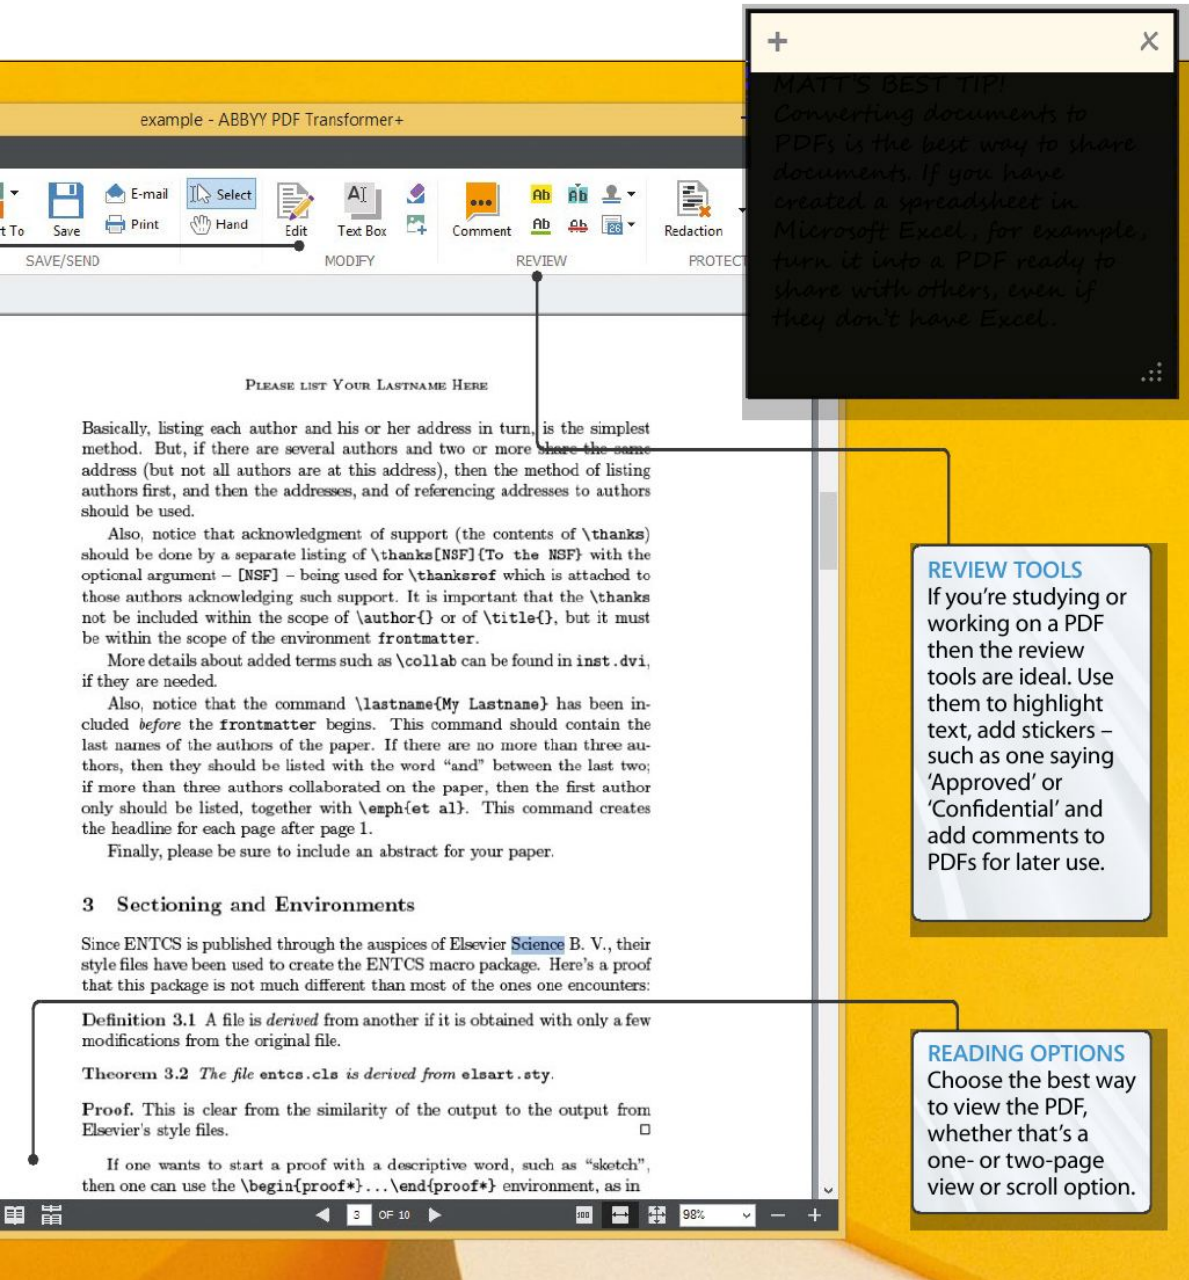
+ ×

MATT'S BEST TIP!
Converting documents to PDFs is the best way to share documents. If you have created a spreadsheet in Microsoft Excel, for example, turn it into a PDF ready to share with others, even if they don't have Excel.

example - ABBYY PDF Transformer+

t To Save E-mail Print Select Hand Edit Text Box Comment Redaction

SAVE/SEND MODIFY REVIEW PROTECT

PLEASE LIST YOUR LASTNAME HERE

Basically, listing each author and his or her address in turn, is the simplest method. But, if there are several authors and two or more share the same address (but not all authors are at this address), then the method of listing authors first, and then the addresses, and of referencing addresses to authors should be used.

Also, notice that acknowledgment of support (the contents of \thanks) should be done by a separate listing of \thanks[NSF]{To the NSF} with the optional argument – [NSF] – being used for \thanksref which is attached to those authors acknowledging such support. It is important that the \thanks not be included within the scope of \author{} or of \title{}, but it must be within the scope of the environment frontmatter.

More details about added terms such as \collab can be found in inst.dvi, if they are needed.

Also, notice that the command \lastname{My Lastname} has been included before the frontmatter begins. This command should contain the last names of the authors of the paper. If there are no more than three authors, then they should be listed with the word "and" between the last two; if more than three authors collaborated on the paper, then the first author only should be listed, together with \emph{et al}. This command creates the headline for each page after page 1.

Finally, please be sure to include an abstract for your paper.

3 Sectioning and Environments

Since ENTCS is published through the auspices of Elsevier Science B. V., their style files have been used to create the ENTCS macro package. Here's a proof that this package is not much different than most of the ones one encounters:

Definition 3.1 A file is derived from another if it is obtained with only a few modifications from the original file.

Theorem 3.2 The file entcs.cls is derived from elsart.sty.

Proof. This is clear from the similarity of the output to the output from Elsevier's style files. □

If one wants to start a proof with a descriptive word, such as "sketch", then one can use the \begin{proof*}...\end{proof*} environment, as in

3 OF 10 98%

REVIEW TOOLS
If you're studying or working on a PDF then the review tools are ideal. Use them to highlight text, add stickers – such as one saying 'Approved' or 'Confidential' and add comments to PDFs for later use.

READING OPTIONS
Choose the best way to view the PDF, whether that's a one- or two-page view or scroll option.